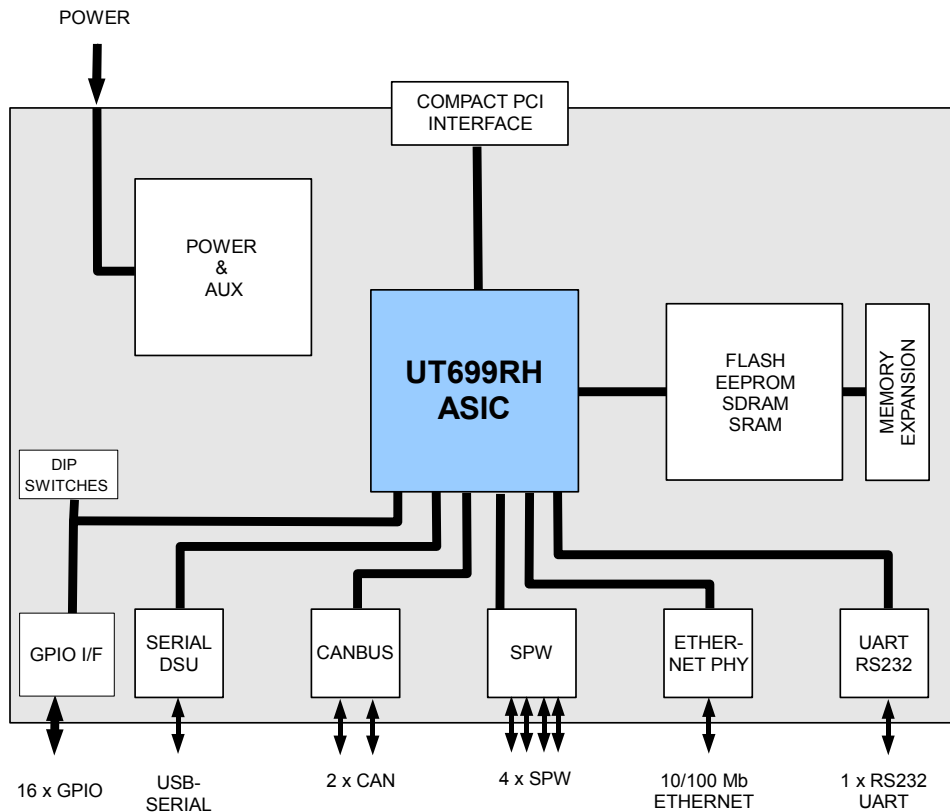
POWER

COMPACT PCI INTERFACE

POWER & AUX

UT699RH ASIC

FLASH EEPROM SDRAM SRAM

MEMORY EXPANSION

DIP SWITCHES

GPIO I/F

SERIAL DSU

CANBUS

SPW

ETHER-NET PHY

UART RS232

16 x GPIO

USB-SERIAL

2 x CAN

4 x SPW

10/100 Mb ETHERNET

1 x RS232 UART